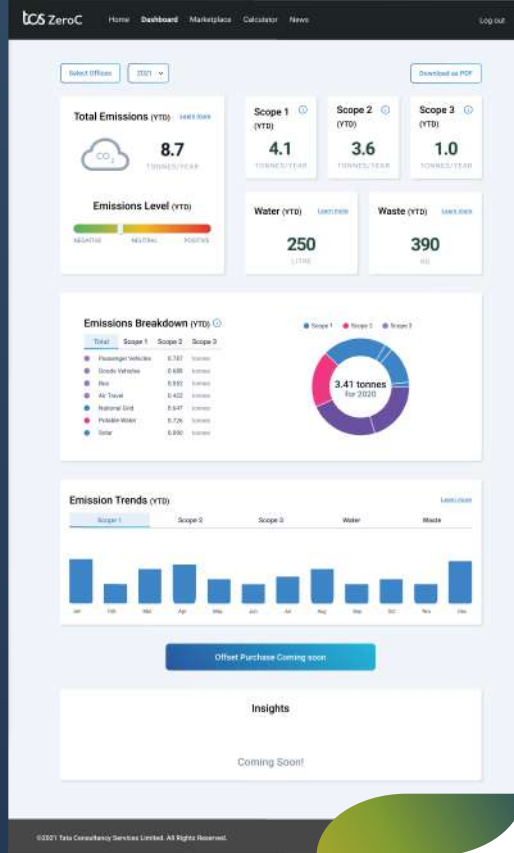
tcs ZeroC Home Dashboard Marketplace Calculator News Log out

Select Offices 2021

Download as PDF

Total Emissions (YTD) Learn more

$CO_2$

8.7
TONNES/YEAR

Emissions Level (YTD)

NEGATIVE NEUTRAL POSITIVE

Scope 1 (YTD)
4.1
TONNES/YEAR

Scope 2 (YTD)
3.6
TONNES/YEAR

Scope 3 (YTD)
1.0
TONNES/YEAR

Water (YTD) Learn more
250
LITRE

Waste (YTD) Learn more
390
KG

Emissions Breakdown (YTD)

| Total | Scope 1 | Scope 2 | Scope 3 |
|---|---|---|---|
| Passenger Vehicles | 0.787 | tonnes | |
| Goods Vehicles | 0.688 | tonnes | |
| Bus | 0.892 | tonnes | |
| Air Travel | 0.422 | tonnes | |
| National Grid | 0.647 | tonnes | |
| Potable Water | 0.726 | tonnes | |
| Solar | 0.890 | tonnes | |

Scope 1 Scope 2 Scope 3

3.41 tonnes
for 2020

Emission Trends (YTD) Learn more

Scope 1 Scope 2 Scope 3 Water Waste

Jan Feb Mar Apr May Jun Jul Aug Sep Oct Nov Dec

Offset Purchase Coming soon

Insights

Coming Soon!

©2021 Tata Consultancy Services Limited. All Rights Reserved.